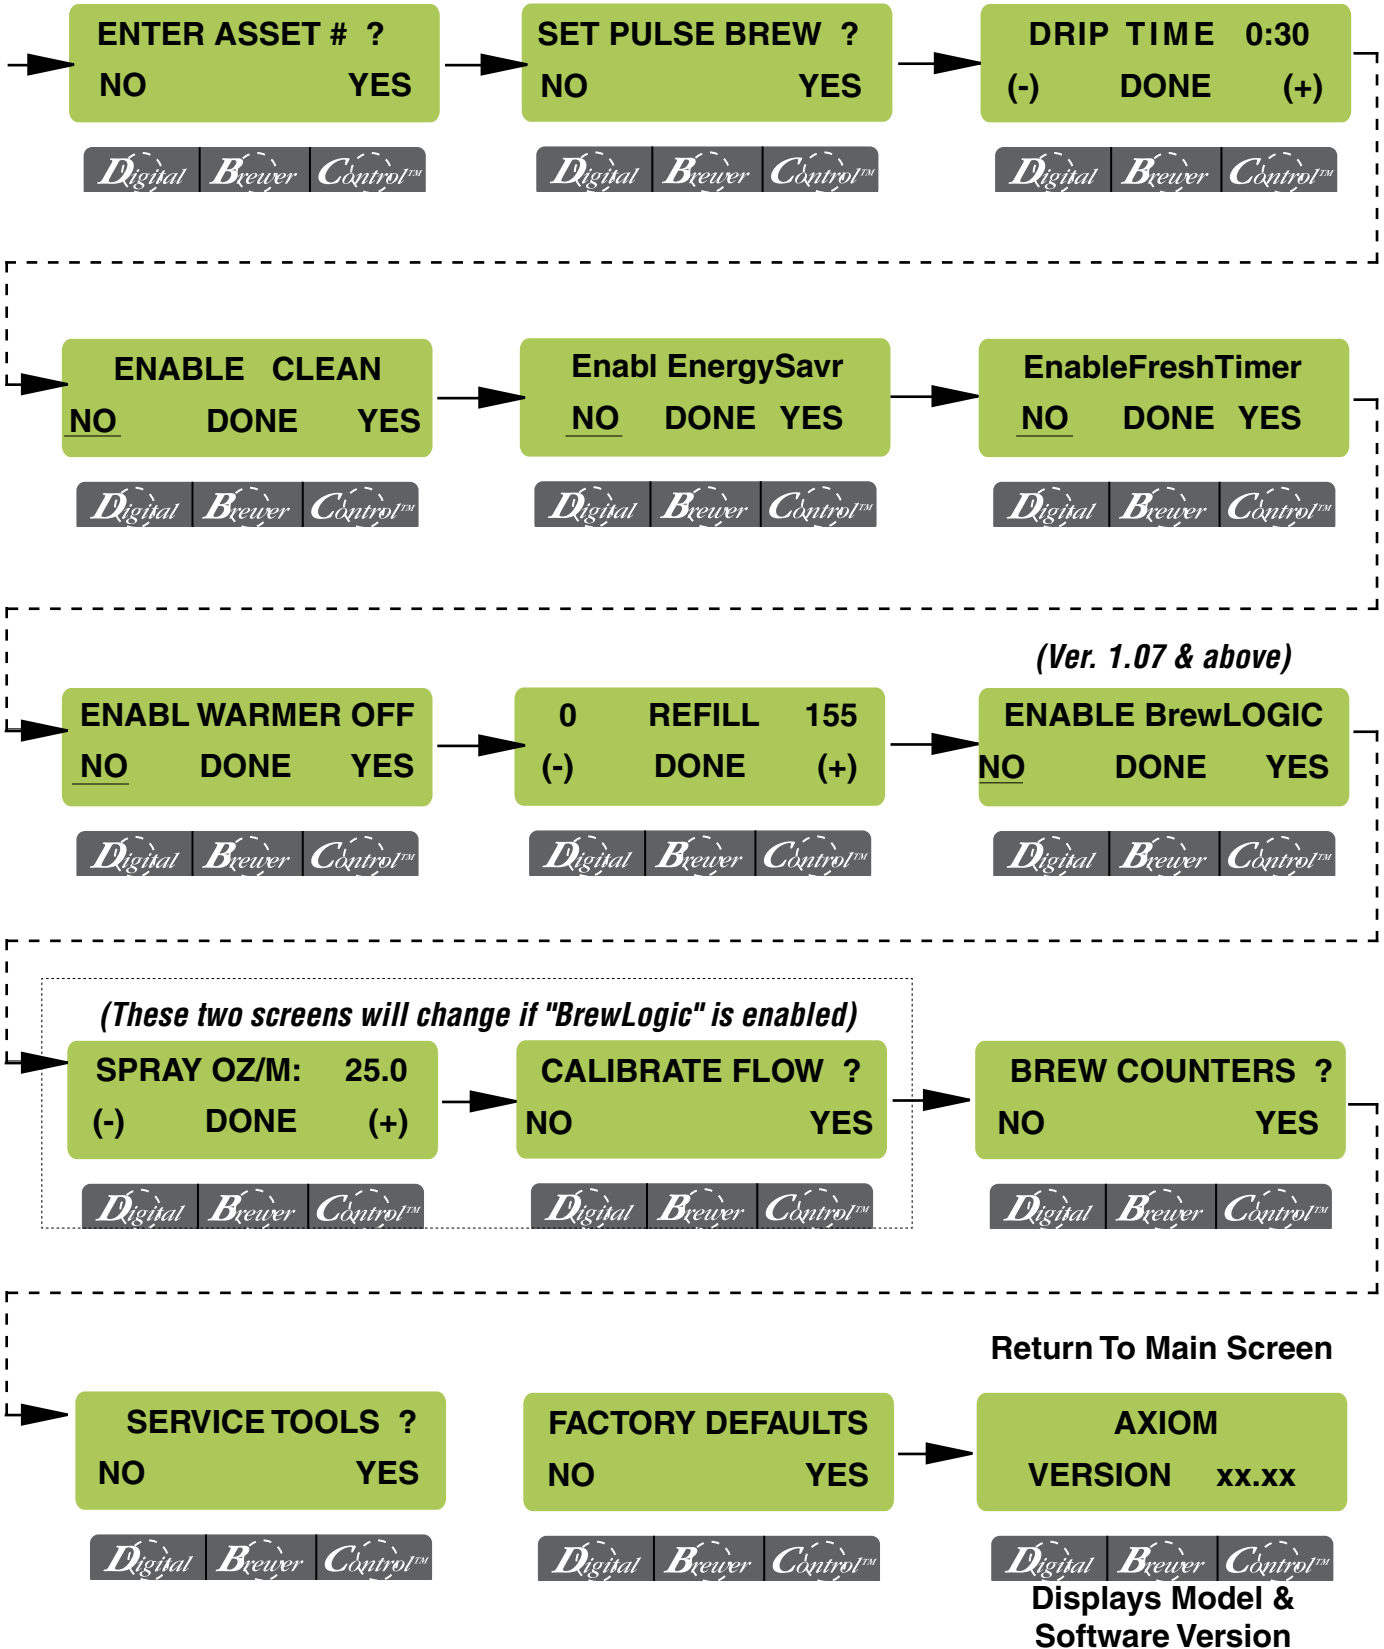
ENTER ASSET # ?
NO YES

Digital Brewer Control™

SET PULSE BREW ?
NO YES

Digital Brewer Control™

DRIP TIME 0:30
(-) DONE (+)

Digital Brewer Control™

ENABLE CLEAN
NO DONE YES

Digital Brewer Control™

Enabl EnergySavr
NO DONE YES

Digital Brewer Control™

EnableFreshTimer
NO DONE YES

Digital Brewer Control™

(Ver. 1.07 & above)

ENABL WARMER OFF
NO DONE YES

Digital Brewer Control™

0 REFILL 155
(-) DONE (+)

Digital Brewer Control™

ENABLE BrewLOGIC
NO DONE YES

Digital Brewer Control™

(These two screens will change if "BrewLogic" is enabled)

SPRAY OZ/M: 25.0
(-) DONE (+)

Digital Brewer Control™

CALIBRATE FLOW ?
NO YES

Digital Brewer Control™

BREW COUNTERS ?
NO YES

Digital Brewer Control™

Return To Main Screen

SERVICE TOOLS ?
NO YES

Digital Brewer Control™

FACTORY DEFAULTS
NO YES

Digital Brewer Control™

AXIOM
VERSION xx.xx

Digital Brewer Control™

Displays Model & Software Version